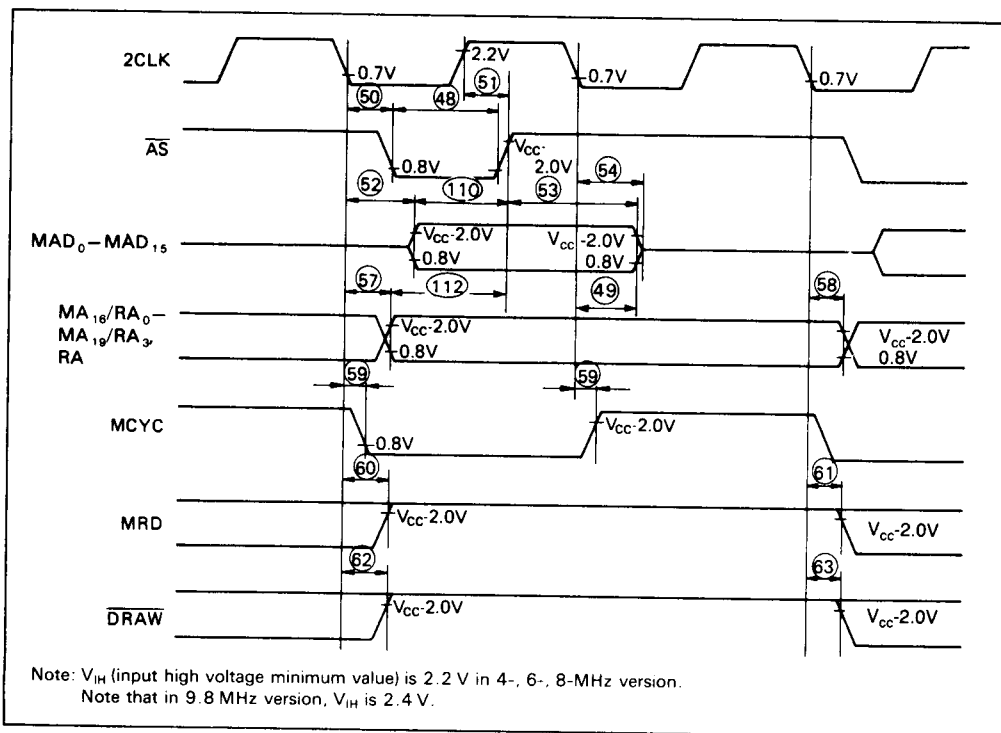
2CLK

0.7V

2.2V

50

48

51

0.7V

0.7V

$\overline{AS}$

0.8V

$V_{CC}$-
2.0V

52

110

53

54

$MAD_0-MAD_{15}$

$V_{CC}$-2.0V
0.8V

$V_{CC}$ -2.0V
0.8V

57

112

49

58

$MA_{16}/RA_0-$
$MA_{19}/RA_3$,
RA

$V_{CC}$-2.0V
0.8V

$V_{CC}$-2.0V
0.8V

59

59

MCYC

0.8V

$V_{CC}$-2.0V

60

61

MRD

$V_{CC}$-2.0V

$V_{CC}$-2.0V

62

63

$\overline{DRAW}$

$V_{CC}$-2.0V

$V_{CC}$-2.0V

Note: $V_{IH}$ (input high voltage minimum value) is 2.2 V in 4-, 6-, 8-MHz version. Note that in 9.8 MHz version, $V_{IH}$ is 2.4 V.